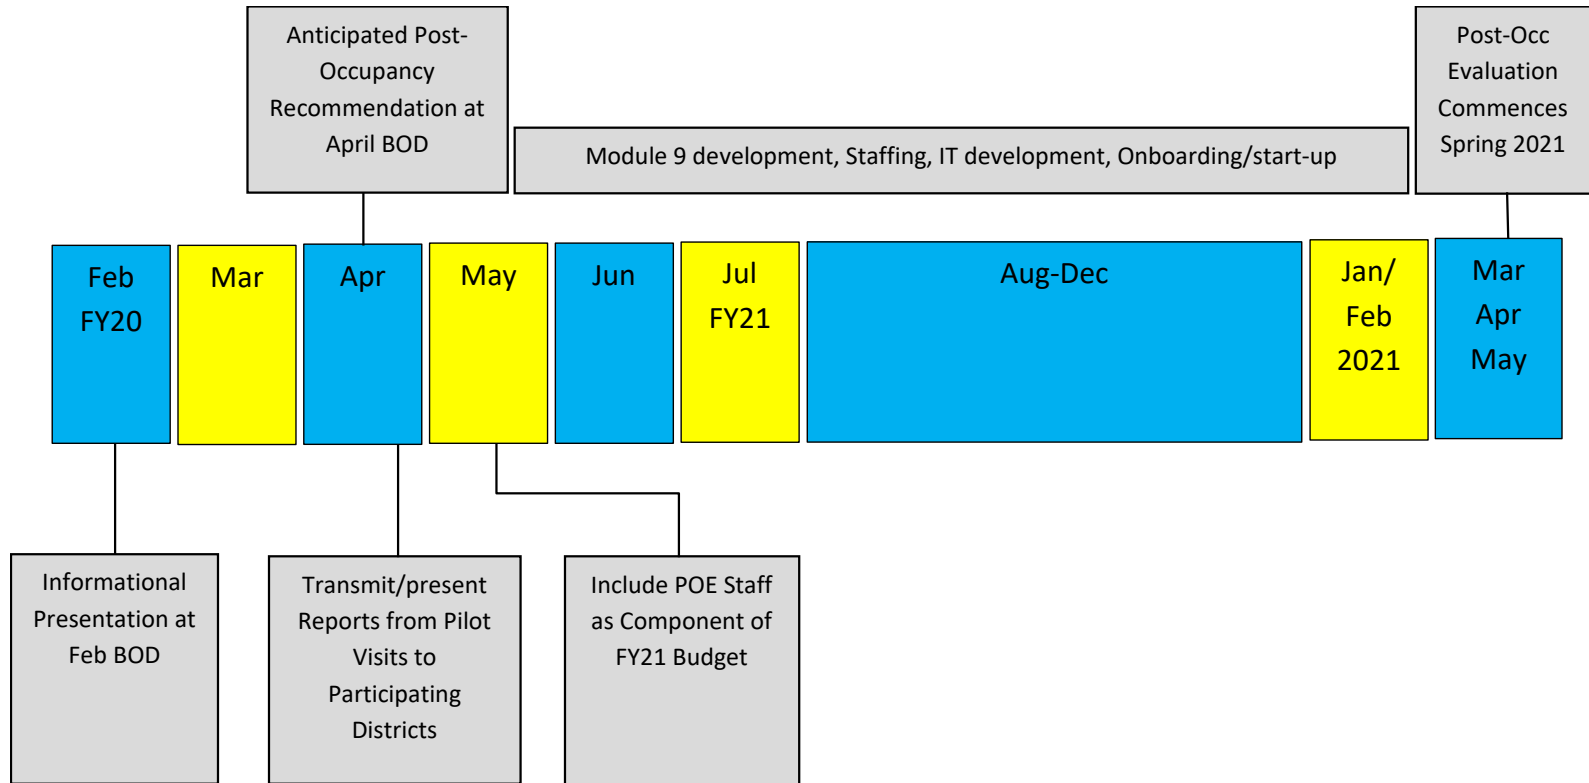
Anticipated Post-Occupancy Recommendation at April BOD

Module 9 development, Staffing, IT development, Onboarding/start-up

Post-Occ Evaluation Commences Spring 2021

Feb FY20

Mar

Apr

May

Jun

Jul FY21

Aug-Dec

Jan/ Feb 2021

Mar Apr May

Informational Presentation at Feb BOD

Transmit/present Reports from Pilot Visits to Participating Districts

Include POE Staff as Component of FY21 Budget